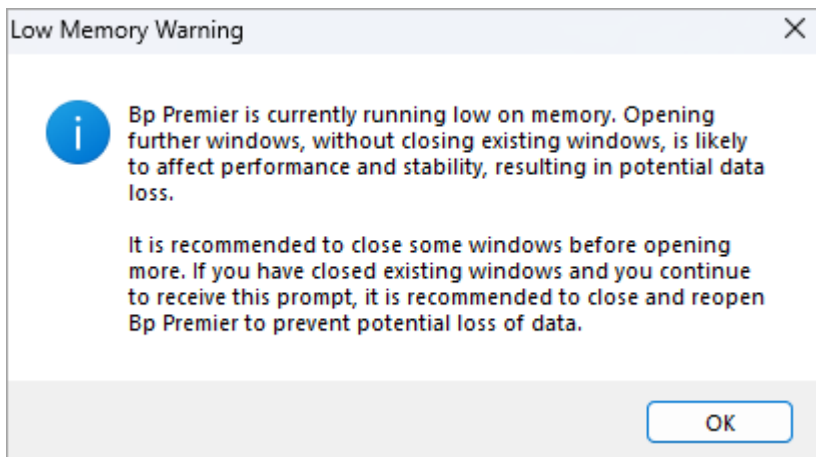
Low Memory Warning

X

Bp Premier is currently running low on memory. Opening further windows, without closing existing windows, is likely to affect performance and stability, resulting in potential data loss.

It is recommended to close some windows before opening more. If you have closed existing windows and you continue to receive this prompt, it is recommended to close and reopen Bp Premier to prevent potential loss of data.

OK